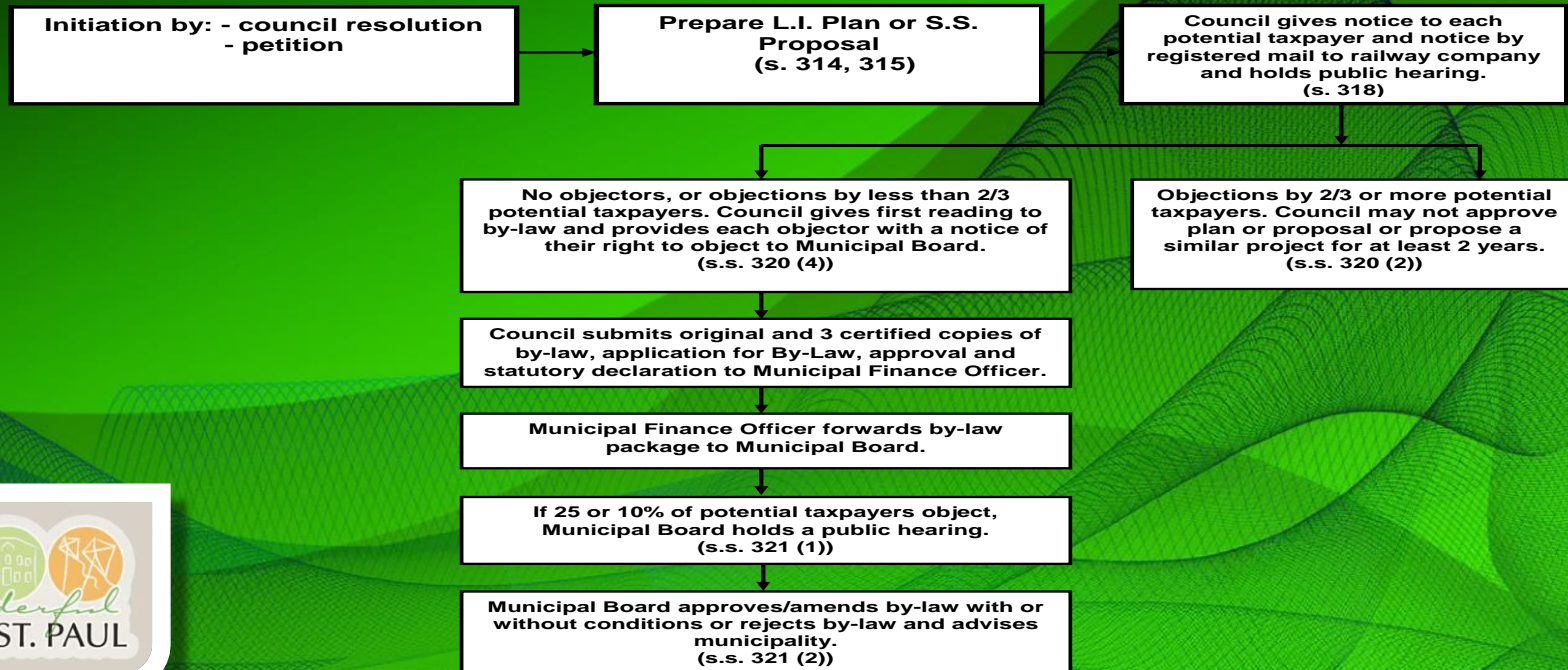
Initiation by: - council resolution
- petition

Prepare L.I. Plan or S.S. Proposal
(s. 314, 315)

Council gives notice to each potential taxpayer and notice by registered mail to railway company and holds public hearing.
(s. 318)

No objectors, or objections by less than 2/3 potential taxpayers. Council gives first reading to by-law and provides each objector with a notice of their right to object to Municipal Board.
(s.s. 320 (4))

Objections by 2/3 or more potential taxpayers. Council may not approve plan or proposal or propose a similar project for at least 2 years.
(s.s. 320 (2))

Council submits original and 3 certified copies of by-law, application for By-Law, approval and statutory declaration to Municipal Finance Officer.

Municipal Finance Officer forwards by-law package to Municipal Board.

If 25 or 10% of potential taxpayers object, Municipal Board holds a public hearing.
(s.s. 321 (1))

Municipal Board approves/amends by-law with or without conditions or rejects by-law and advises municipality.
(s.s. 321 (2))

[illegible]derful
ST. PAUL